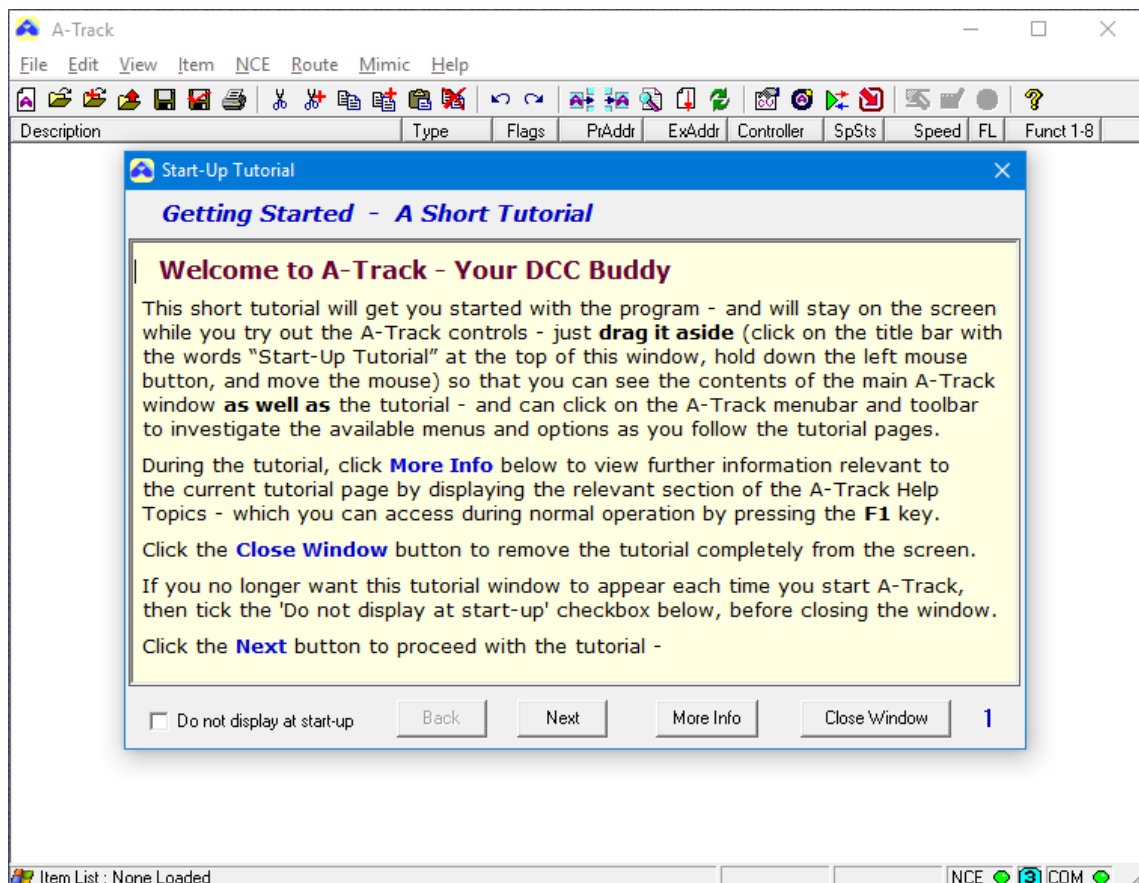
A-Track

File Edit View Item NCE Route Mimic Help

| Description | Type | Flags | PrAddr | ExAddr | Controller | SpSts | Speed | FL | Funct 1-8 |
|---|---|---|---|---|---|---|---|---|---|

Start-Up Tutorial

Getting Started - A Short Tutorial

Welcome to A-Track - Your DCC Buddy

This short tutorial will get you started with the program - and will stay on the screen while you try out the A-Track controls - just **drag it aside** (click on the title bar with the words "Start-Up Tutorial" at the top of this window, hold down the left mouse button, and move the mouse) so that you can see the contents of the main A-Track window **as well as** the tutorial - and can click on the A-Track menubar and toolbar to investigate the available menus and options as you follow the tutorial pages.

During the tutorial, click **More Info** below to view further information relevant to the current tutorial page by displaying the relevant section of the A-Track Help Topics - which you can access during normal operation by pressing the **F1** key.

Click the **Close Window** button to remove the tutorial completely from the screen.

If you no longer want this tutorial window to appear each time you start A-Track, then tick the 'Do not display at start-up' checkbox below, before closing the window.

Click the **Next** button to proceed with the tutorial -

Do not display at start-up

Back

Next

More Info

Close Window

1

Item List : None Loaded

NCE 3 COM